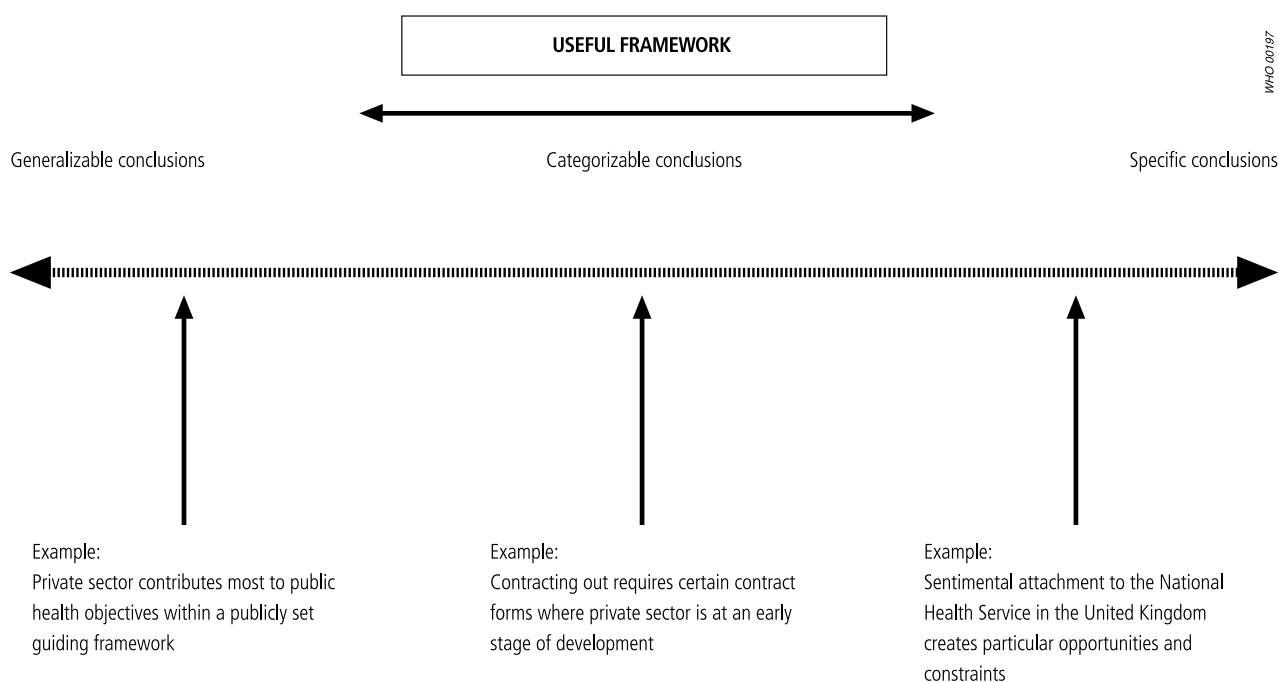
USEFUL FRAMEWORK

WHO 00197

Generalizable conclusions

Categorizable conclusions

Specific conclusions

Example:
Private sector contributes most to public health objectives within a publicly set guiding framework

Example:
Contracting out requires certain contract forms where private sector is at an early stage of development

Example:
Sentimental attachment to the National Health Service in the United Kingdom creates particular opportunities and constraints